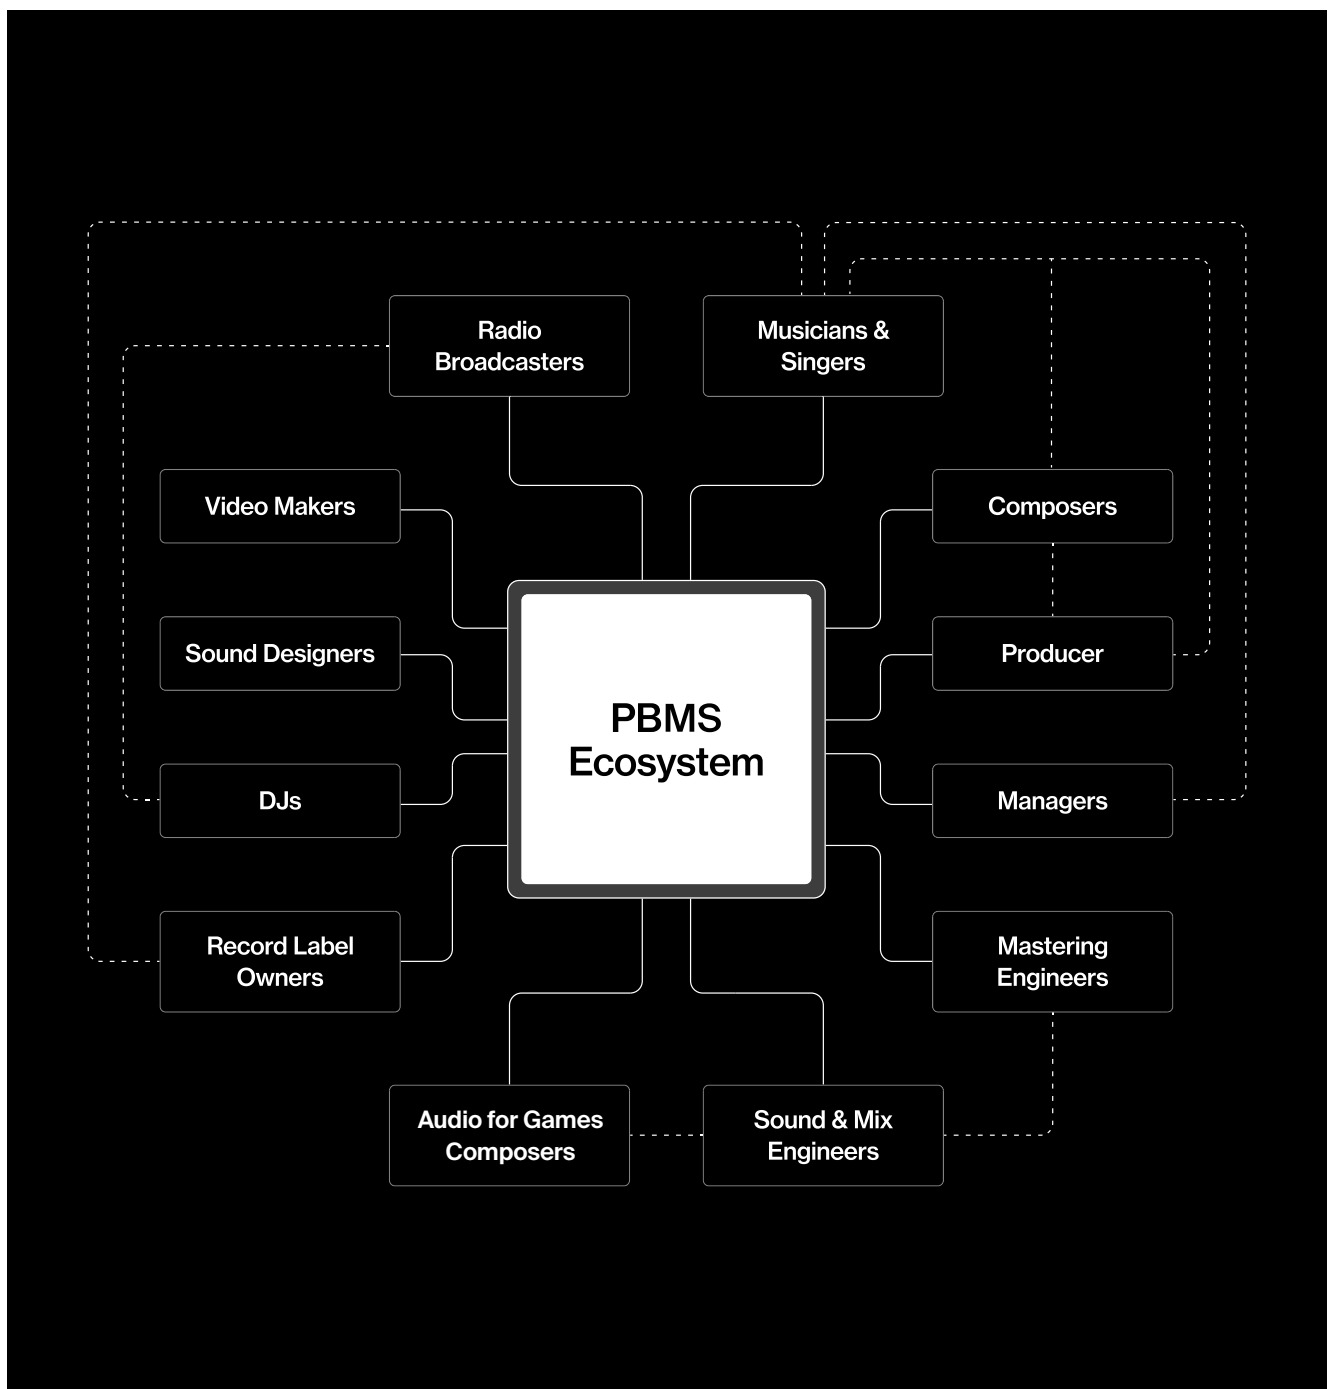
Radio Broadcasters

Musicians & Singers

Video Makers

Composers

Sound Designers

PBMS Ecosystem

Producer

DJs

Managers

Record Label Owners

Mastering Engineers

Audio for Games Composers

Sound & Mix Engineers